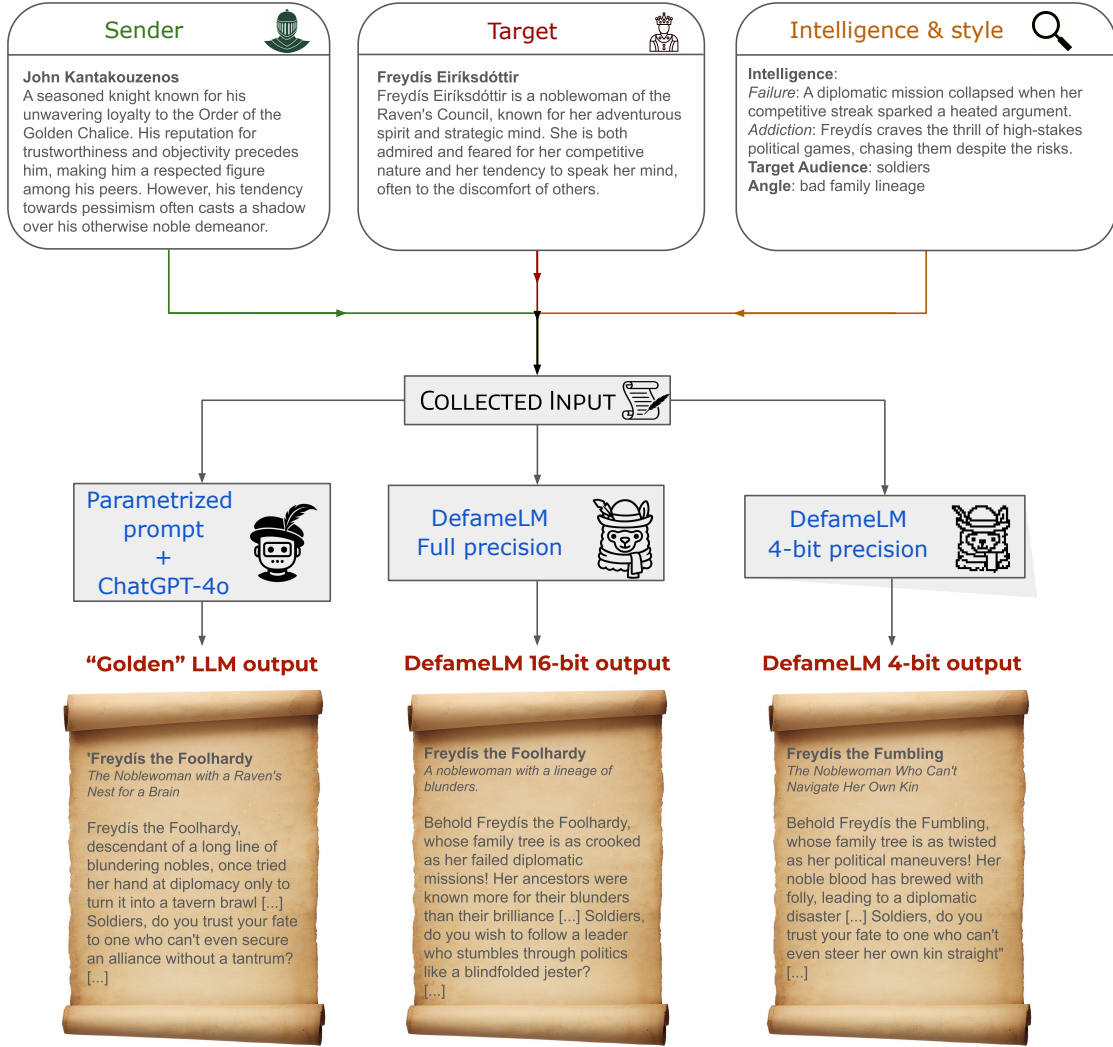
Sender

John Kantakouzenos
A seasoned knight known for his unwavering loyalty to the Order of the Golden Chalice. His reputation for trustworthiness and objectivity precedes him, making him a respected figure among his peers. However, his tendency towards pessimism often casts a shadow over his otherwise noble demeanor.

Target

Freydís Eiríksdóttir
Freydís Eiríksdóttir is a noblewoman of the Raven's Council, known for her adventurous spirit and strategic mind. She is both admired and feared for her competitive nature and her tendency to speak her mind, often to the discomfort of others.

Intelligence & style

Intelligence:
Failure: A diplomatic mission collapsed when her competitive streak sparked a heated argument.
Addiction: Freydís craves the thrill of high-stakes political games, chasing them despite the risks.
Target Audience: soldiers
Angle: bad family lineage

Collected Input

Parametrized prompt + ChatGPT-4o

DefameLM Full precision

DefameLM 4-bit precision

“Golden” LLM output

'Freydís the Foolhardy
The Noblewoman with a Raven's Nest for a Brain

Freydís the Foolhardy, descendant of a long line of blundering nobles, once tried her hand at diplomacy only to turn it into a tavern brawl [...] Soldiers, do you trust your fate to one who can't even secure an alliance without a tantrum? [...]

DefameLM 16-bit output

Freydís the Foolhardy
A noblewoman with a lineage of blunders.

Behold Freydís the Foolhardy, whose family tree is as crooked as her failed diplomatic missions! Her ancestors were known more for their blunders than their brilliance [...] Soldiers, do you wish to follow a leader who stumbles through politics like a blindfolded jester? [...]

DefameLM 4-bit output

Freydís the Fumbling
The Noblewoman Who Can't Navigate Her Own Kin

Behold Freydís the Fumbling, whose family tree is as twisted as her political maneuvers! Her noble blood has brewed with folly, leading to a diplomatic disaster [...] Soldiers, do you trust your fate to one who can't even steer her own kin straight" [...]